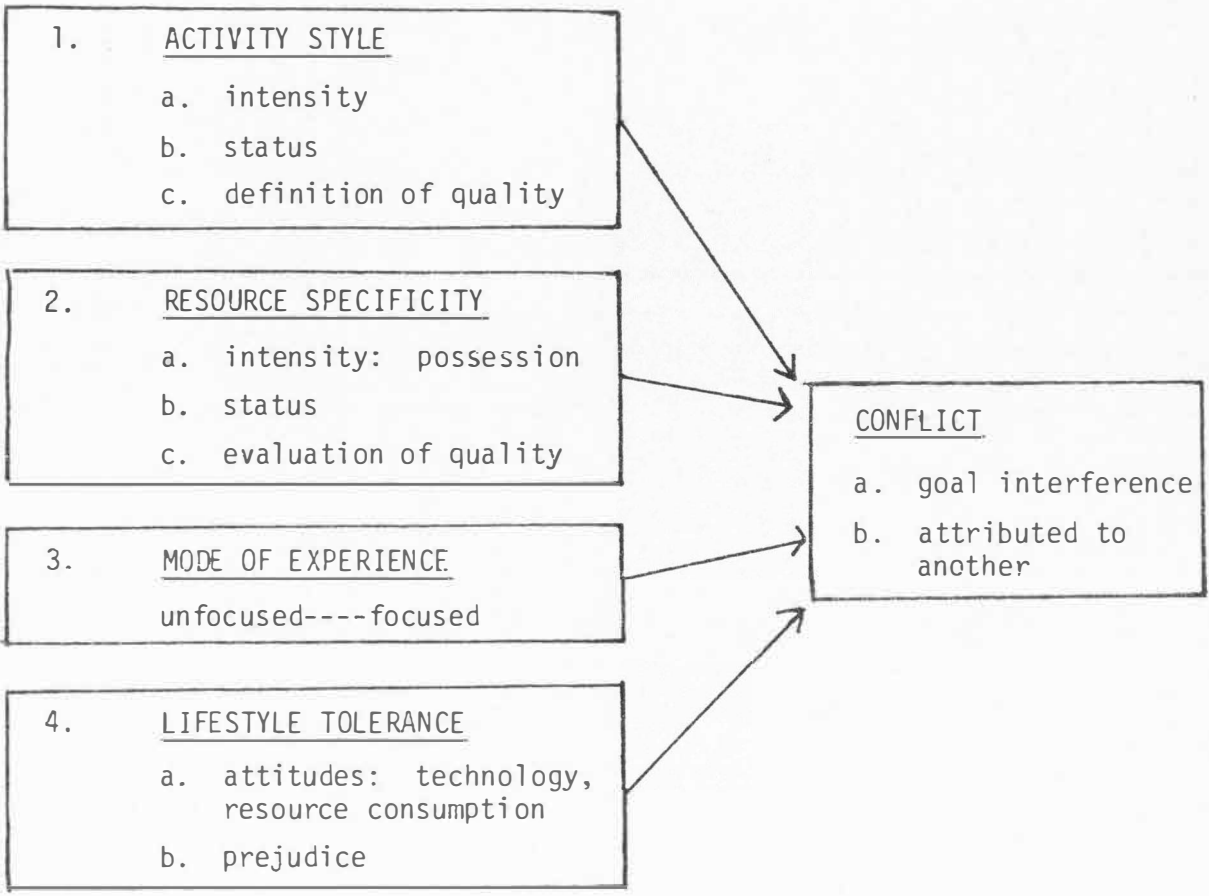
1. ACTIVITY STYLE

a. intensity

b. status

c. definition of quality

2. RESOURCE SPECIFICITY

a. intensity: possession

b. status

c. evaluation of quality

3. MODE OF EXPERIENCE

unfocused----focused

4. LIFESTYLE TOLERANCE

a. attitudes: technology, resource consumption

b. prejudice

CONFLICT

a. goal interference

b. attributed to another